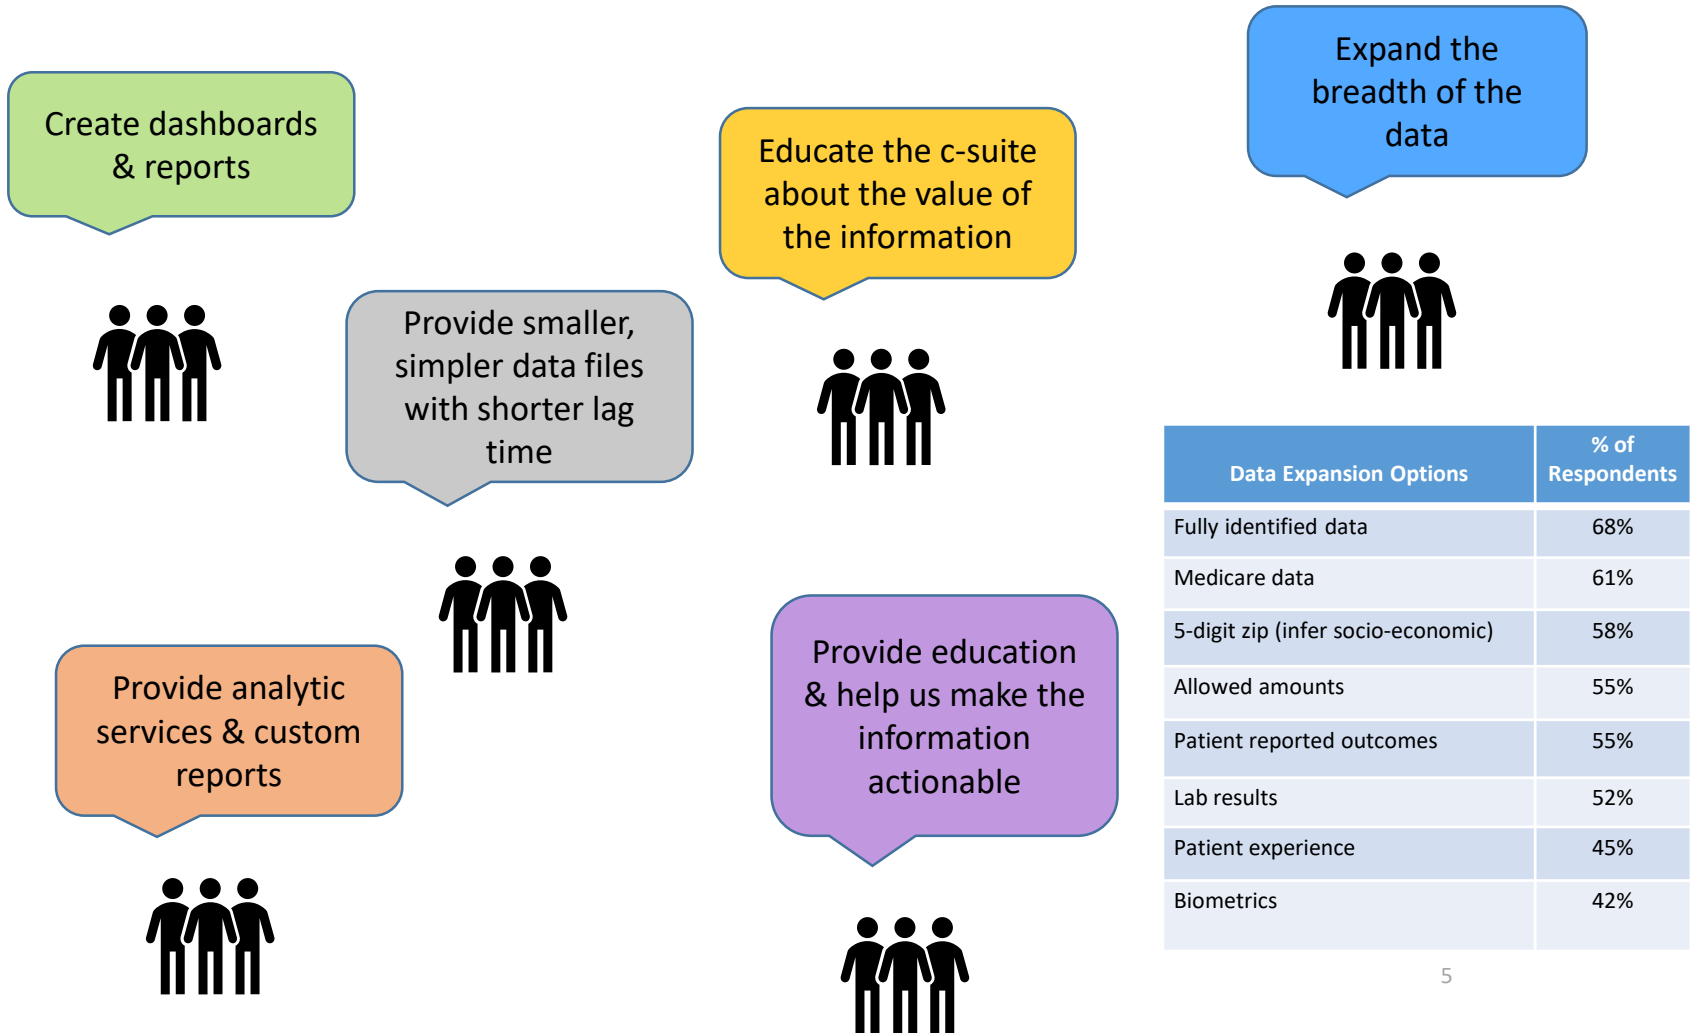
Create dashboards & reports

Provide smaller, simpler data files with shorter lag time

Educate the c-suite about the value of the information

Expand the breadth of the data

Provide analytic services & custom reports

Provide education & help us make the information actionable

| Data Expansion Options | % of Respondents |
|---|---|
| Fully identified data | 68% |
| Medicare data | 61% |
| 5-digit zip (infer socio-economic) | 58% |
| Allowed amounts | 55% |
| Patient reported outcomes | 55% |
| Lab results | 52% |
| Patient experience | 45% |
| Biometrics | 42% |

5